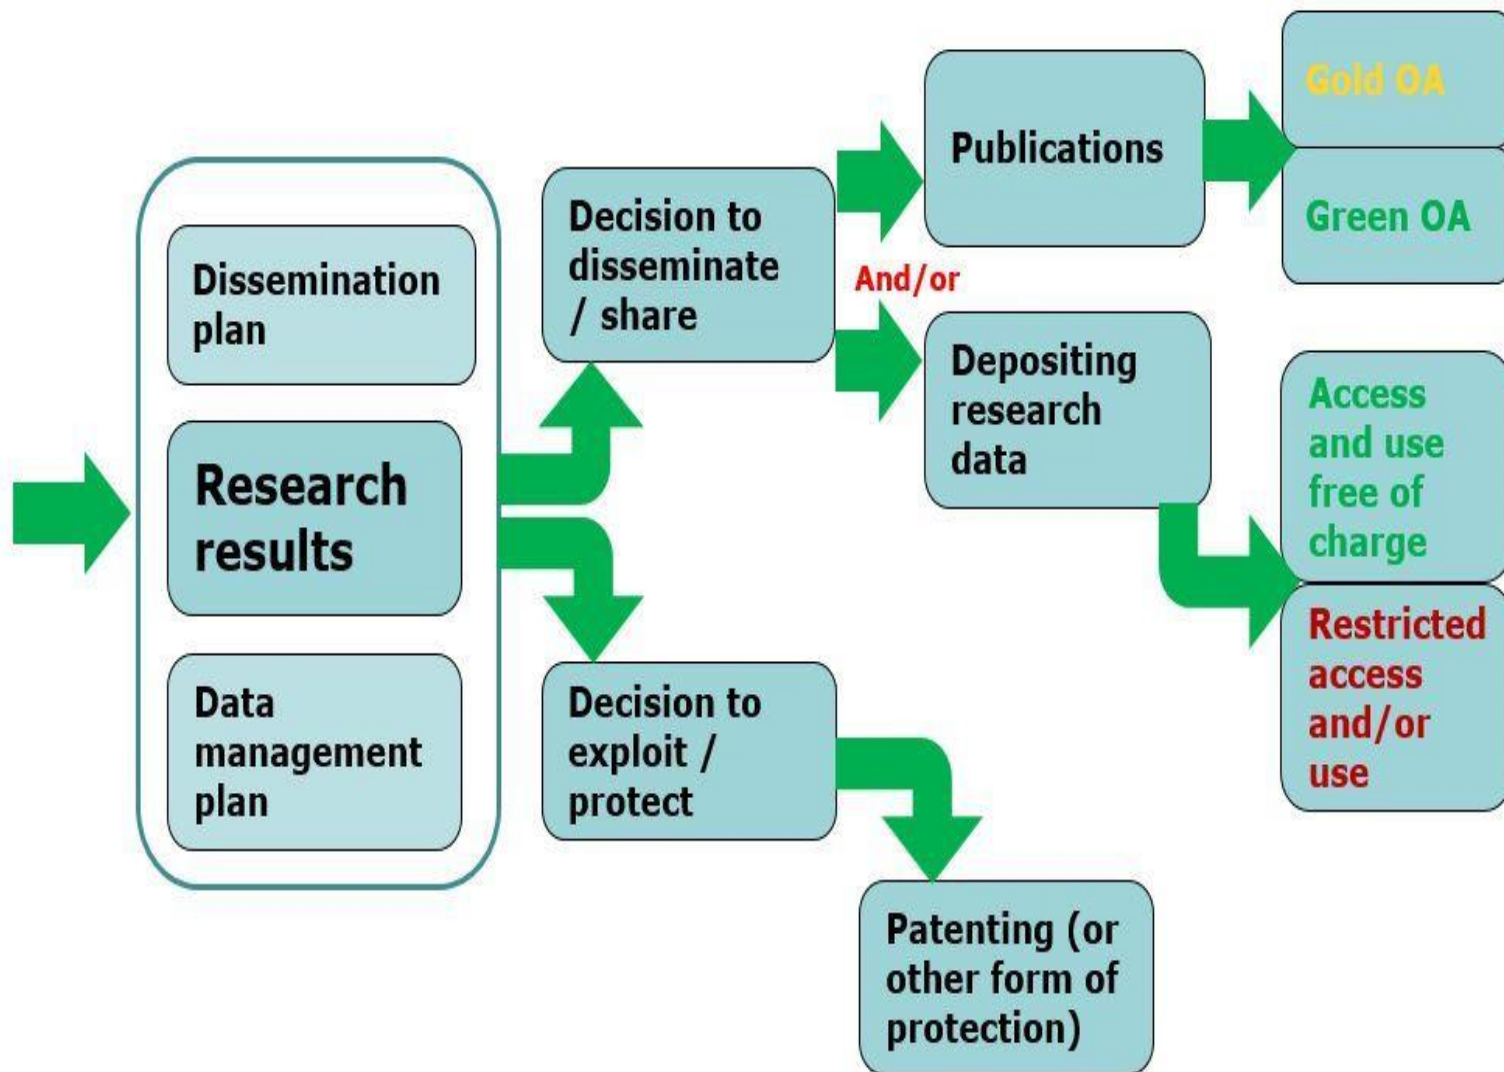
Dissemination plan

Research results

Data management plan

Decision to disseminate / share

Decision to exploit / protect

Publications

And/or

Depositing research data

Gold OA

Green OA

Access and use free of charge

Restricted access and/or use

Patenting (or other form of protection)